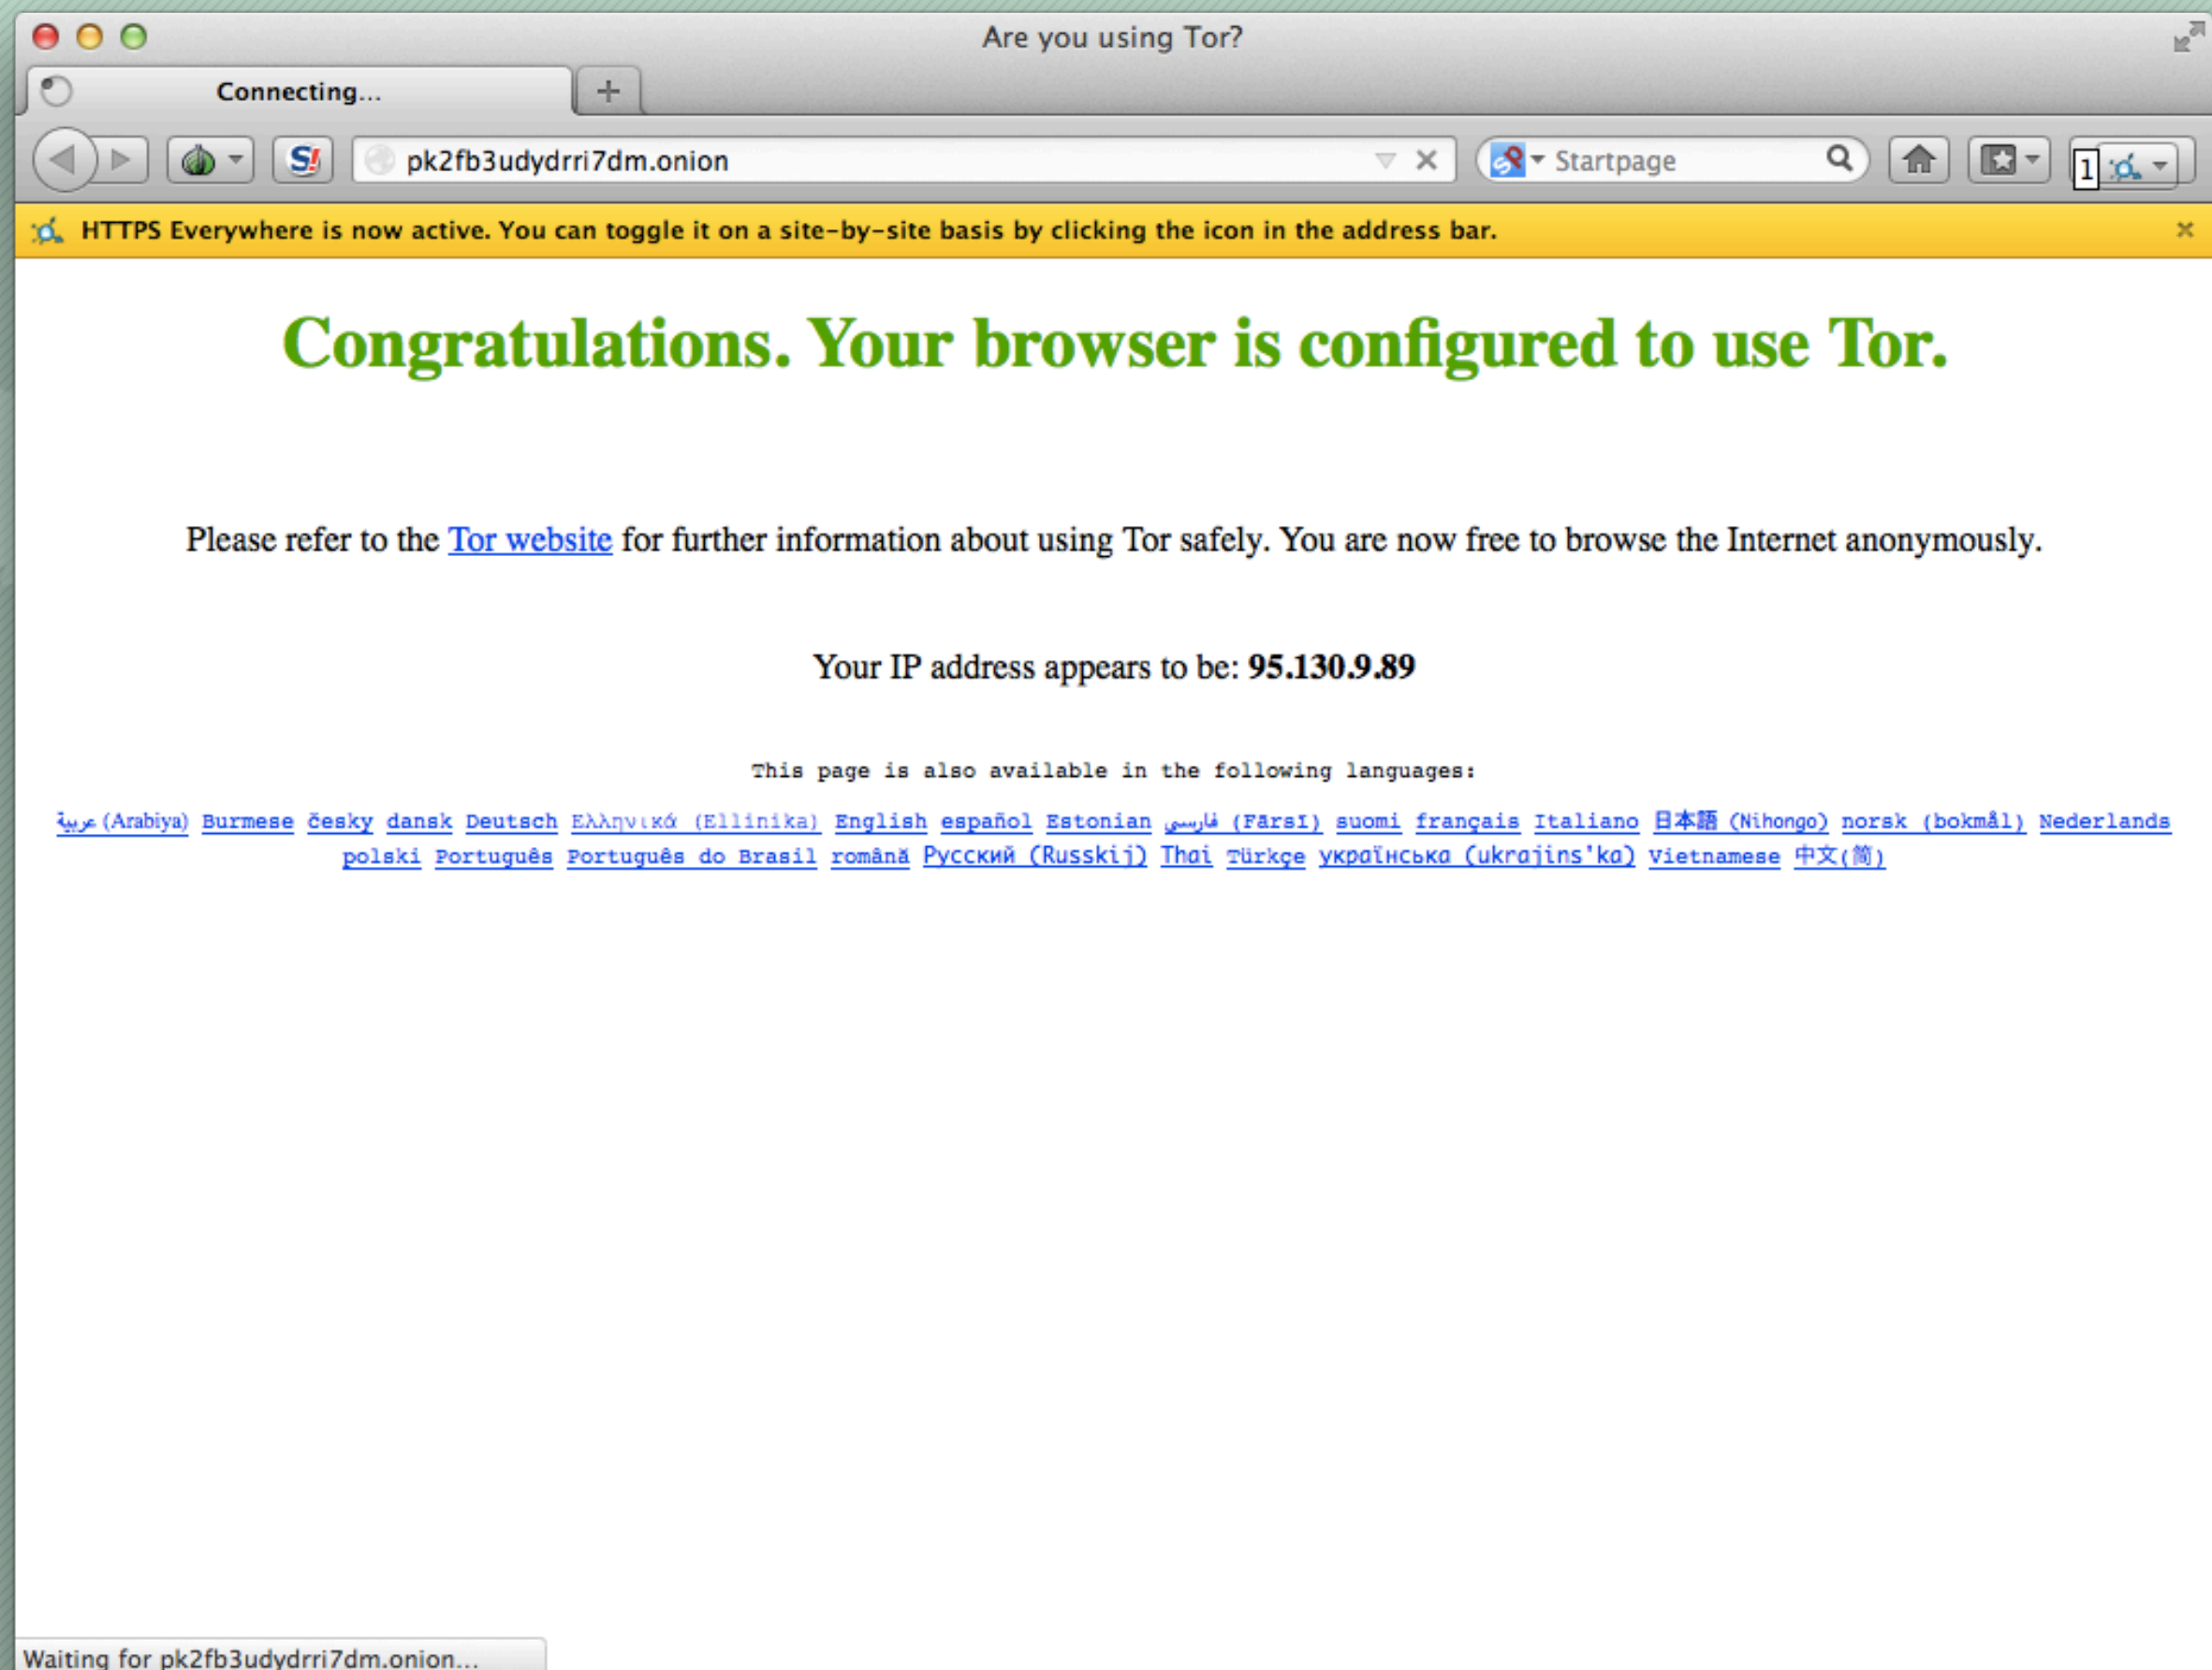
Are you using Tor?

Connecting...

pk2fb3udydrri7dm.onion

Startpage

1

HTTPS Everywhere is now active. You can toggle it on a site-by-site basis by clicking the icon in the address bar.

Congratulations. Your browser is configured to use Tor.

Please refer to the Tor website for further information about using Tor safely. You are now free to browse the Internet anonymously.

Your IP address appears to be: **95.130.9.89**

This page is also available in the following languages:

عربية (Arabiya) Burmese česky dansk Deutsch Ελληνικά (Ellinika) English español Estonian فارسی (Fārsī) suomi français Italiano 日本語 (Nihongo) norsk (bokmål) Nederlands polski Português Português do Brasil română Русский (Russkij) Thai Türkçe українська (ukrajins'ka) vietnamese 中文(简)

Waiting for pk2fb3udydrri7dm.onion...